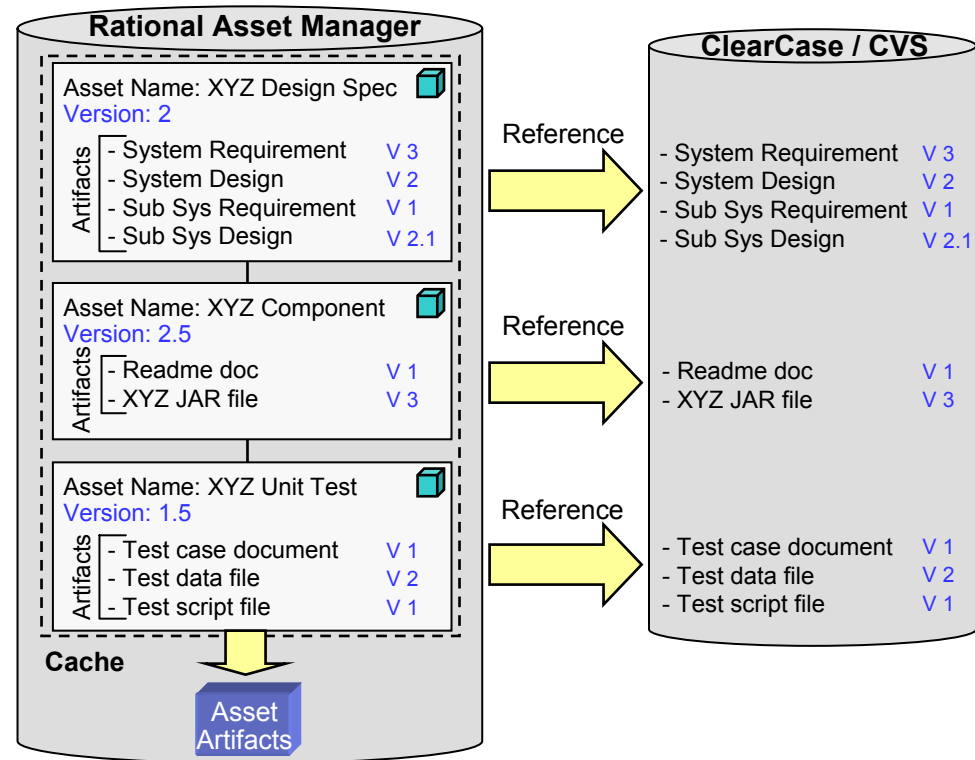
Rational Asset Manager

Asset Name: XYZ Design Spec
Version: 2
Artifacts
- System Requirement V 3
- System Design V 2
- Sub Sys Requirement V 1
- Sub Sys Design V 2.1

Asset Name: XYZ Component
Version: 2.5
Artifacts
- Readme doc V 1
- XYZ JAR file V 3

Asset Name: XYZ Unit Test
Version: 1.5
Artifacts
- Test case document V 1
- Test data file V 2
- Test script file V 1

Cache

Asset Artifacts

Reference

Reference

Reference

ClearCase / CVS

- System Requirement V 3
- System Design V 2
- Sub Sys Requirement V 1
- Sub Sys Design V 2.1

- Readme doc V 1
- XYZ JAR file V 3

- Test case document V 1
- Test data file V 2
- Test script file V 1